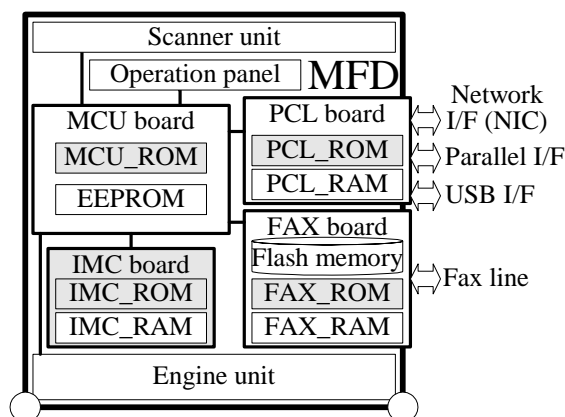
Scanner unit
Operation panel
MFD
MCU board
MCU_ROM
EEPROM
PCL board
PCL_ROM
PCL_RAM
Network I/F (NIC)
Parallel I/F
USB I/F
IMC board
IMC_ROM
IMC_RAM
FAX board
Flash memory
FAX_ROM
FAX_RAM
Fax line
Engine unit